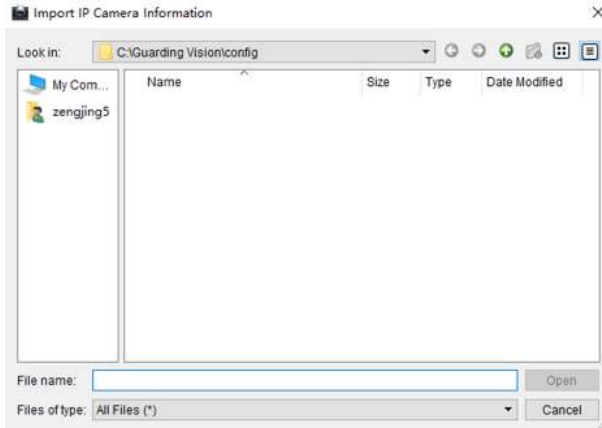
Import IP Camera Information

×

Look in: C:\Guarding Vision\config

My Com...

zengjing5

| Name | Size | Type | Date Modified |
|---|---|---|---|

File name:

Open

Files of type: All Files (*)

Cancel